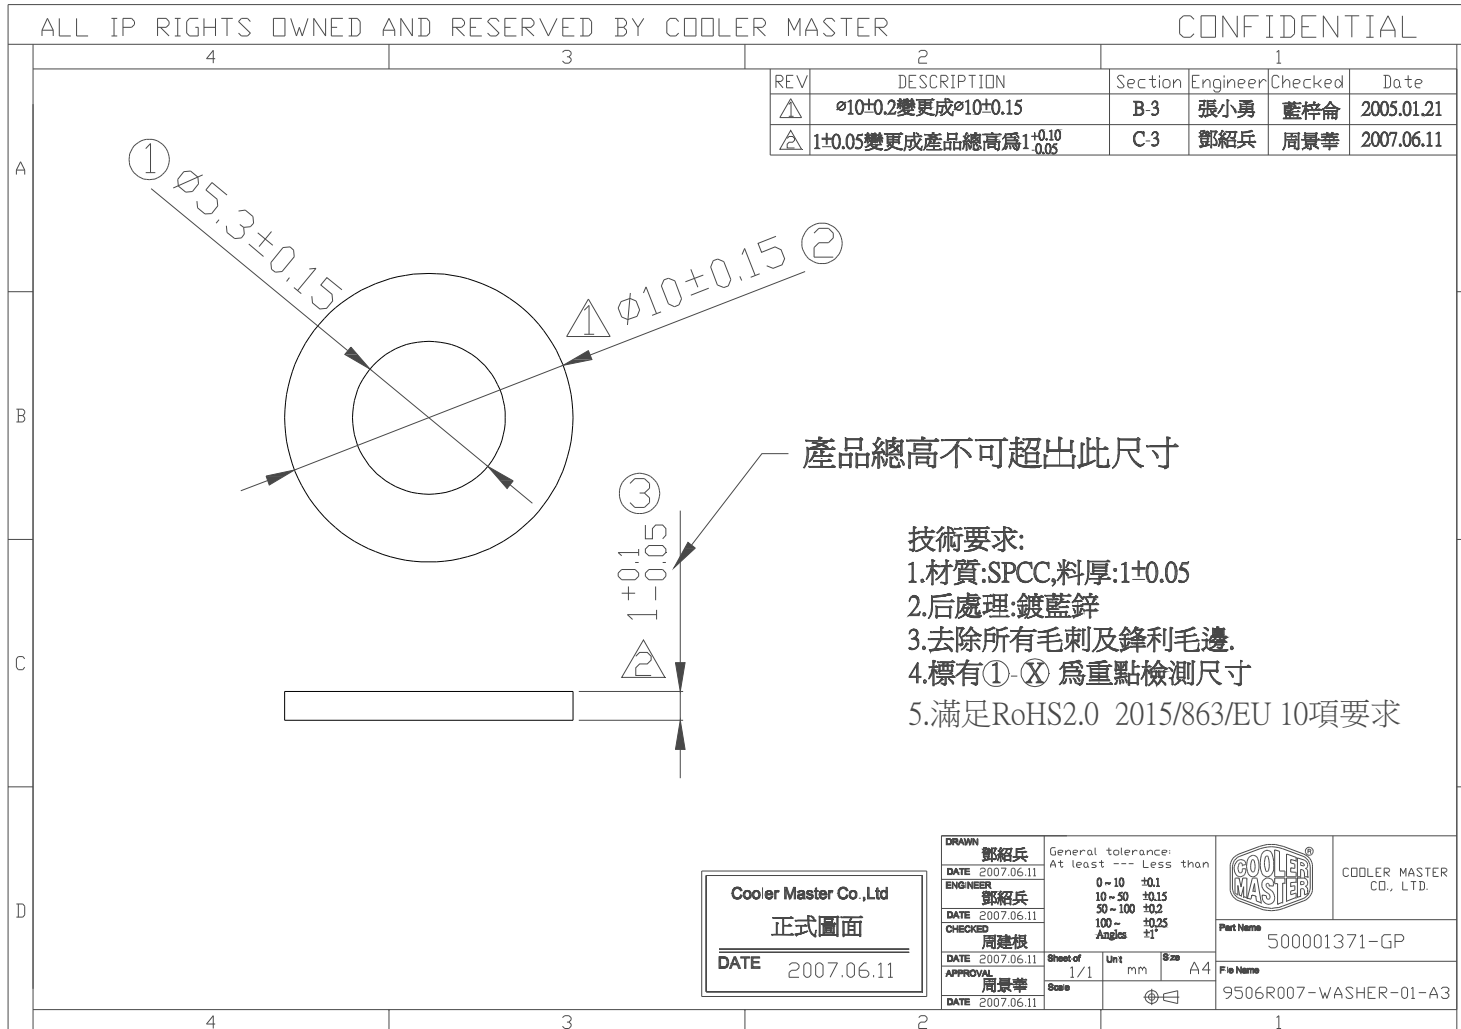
ALL IP RIGHTS OWNED AND RESERVED BY COOLER MASTER

CONFIDENTIAL

4 3 2 1

| REV | DESCRIPTION | Section | Engineer | Checked | Date |
|---|---|---|---|---|---|
| 1 | ⌀10±0.2變更成⌀10±0.15 | B-3 | 張小勇 | 藍梓侖 | 2005.01.21 |
| 2 | 1±0.05變更成產品總高爲$1^{+0.10}_{-0.05}$ | C-3 | 鄧紹兵 | 周景莘 | 2007.06.11 |

A

① ⌀5.3±0.15

1 ⌀10±0.15 ②

B

產品總高不可超出此尺寸

③

$1^{+0.1}_{-0.05}$

2

技術要求:
1.材質:SPCC,料厚:1±0.05
2.后處理:鍍藍鋅
3.去除所有毛刺及鋒利毛邊.
4.標有①-Ⓧ 爲重點檢測尺寸
5.滿足RoHS2.0 2015/863/EU 10項要求

C

D

Cooler Master Co.,Ltd
正式圖面
DATE 2007.06.11

DRAWN 鄧紹兵
DATE 2007.06.11
ENGINEER 鄧紹兵
DATE 2007.06.11
CHECKED 周建根
DATE 2007.06.11
APPROVAL 周景莘
DATE 2007.06.11

General tolerance:
At least --- Less than
0 ~ 10 ±0.1
10 ~ 50 ±0.15
50 ~ 100 ±0.2
100 ~ ±0.25
Angles ±1°

Sheet of 1/1
Unit mm
Size A4
Scale

COOLER MASTER
COOLER MASTER CO., LTD.

Part Name
500001371-GP

File Name
9506R007-WASHER-01-A3

4 3 2 1